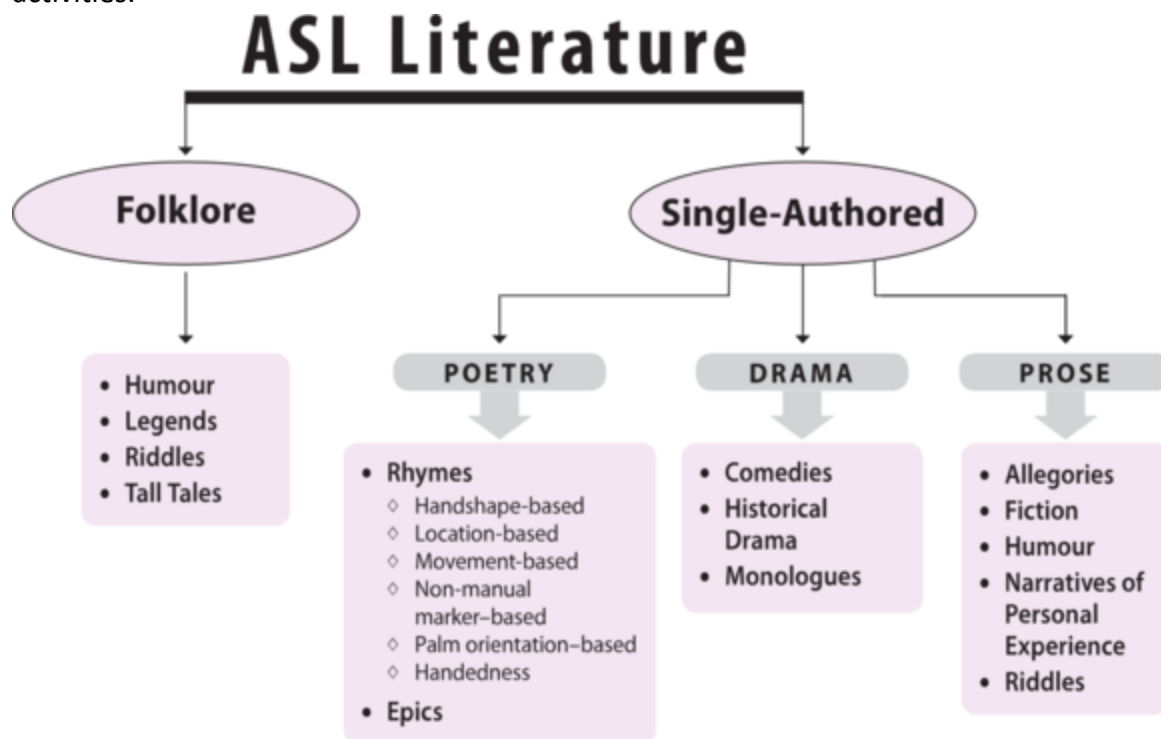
activities.

ASL Literature

Folklore

Single-Authored

- Humour
- Legends
- Riddles
- Tall Tales

POETRY

DRAMA

PROSE

- Rhymes
  - ◇ Handshape-based
  - ◇ Location-based
  - ◇ Movement-based
  - ◇ Non-manual marker–based
  - ◇ Palm orientation–based
  - ◇ Handedness
- Epics

- Comedies
- Historical Drama
- Monologues

- Allegories
- Fiction
- Humour
- Narratives of Personal Experience
- Riddles